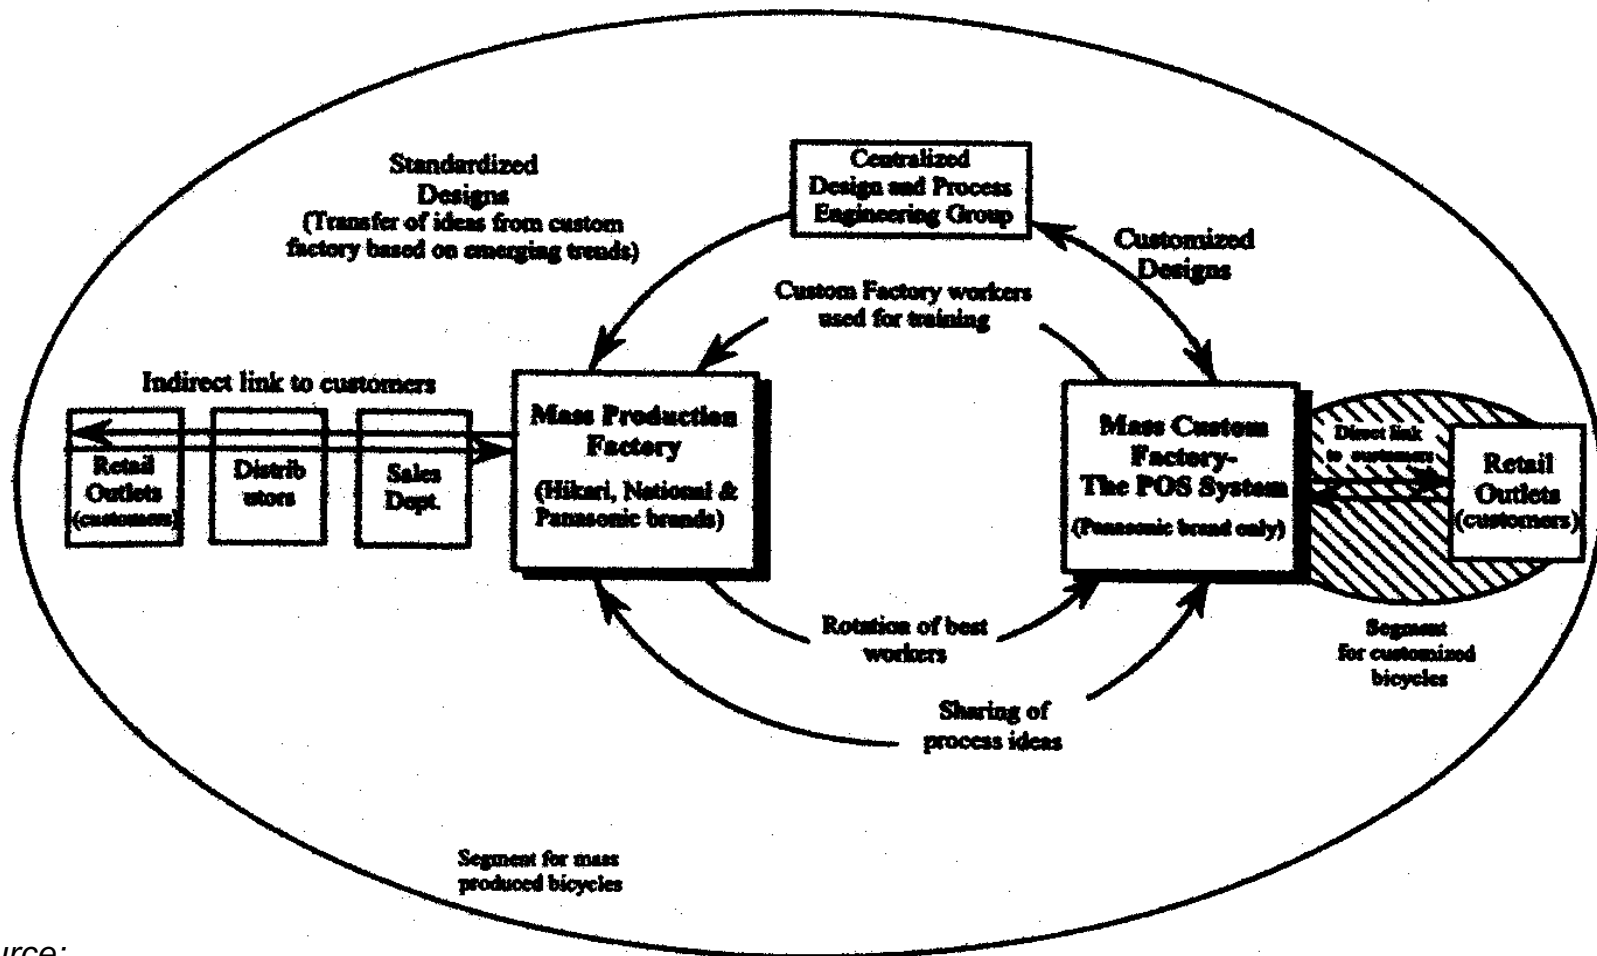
Standardized Designs (Transfer of ideas from custom factory based on emerging trends)

Centralized Design and Process Engineering Group

Customized Designs

Custom Factory workers used for training

Indirect link to customers

Retail Outlets (customers)

Distributors

Sales Dept.

Mass Production Factory (Hikari, National & Panasonic brands)

Mass Custom Factory- The POS System (Panasonic brand only)

Direct link to customers

Retail Outlets (customers)

Rotation of best workers

Segment for customized bicycles

Sharing of process ideas

Segment for mass produced bicycles

urce: